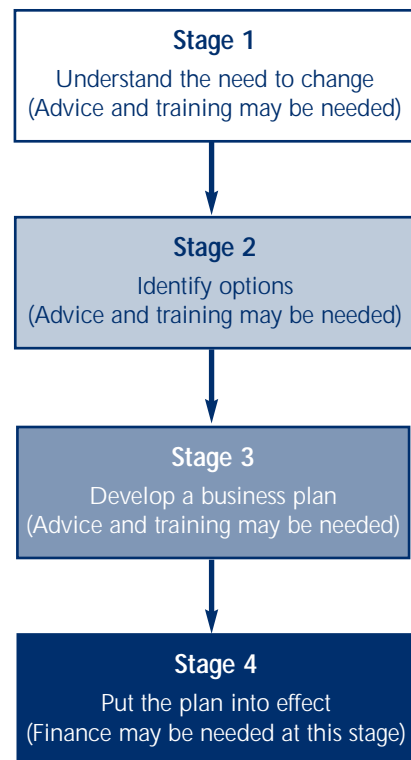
Stage 1
Understand the need to change
(Advice and training may be needed)

Stage 2
Identify options
(Advice and training may be needed)

Stage 3
Develop a business plan
(Advice and training may be needed)

Stage 4
Put the plan into effect
(Finance may be needed at this stage)